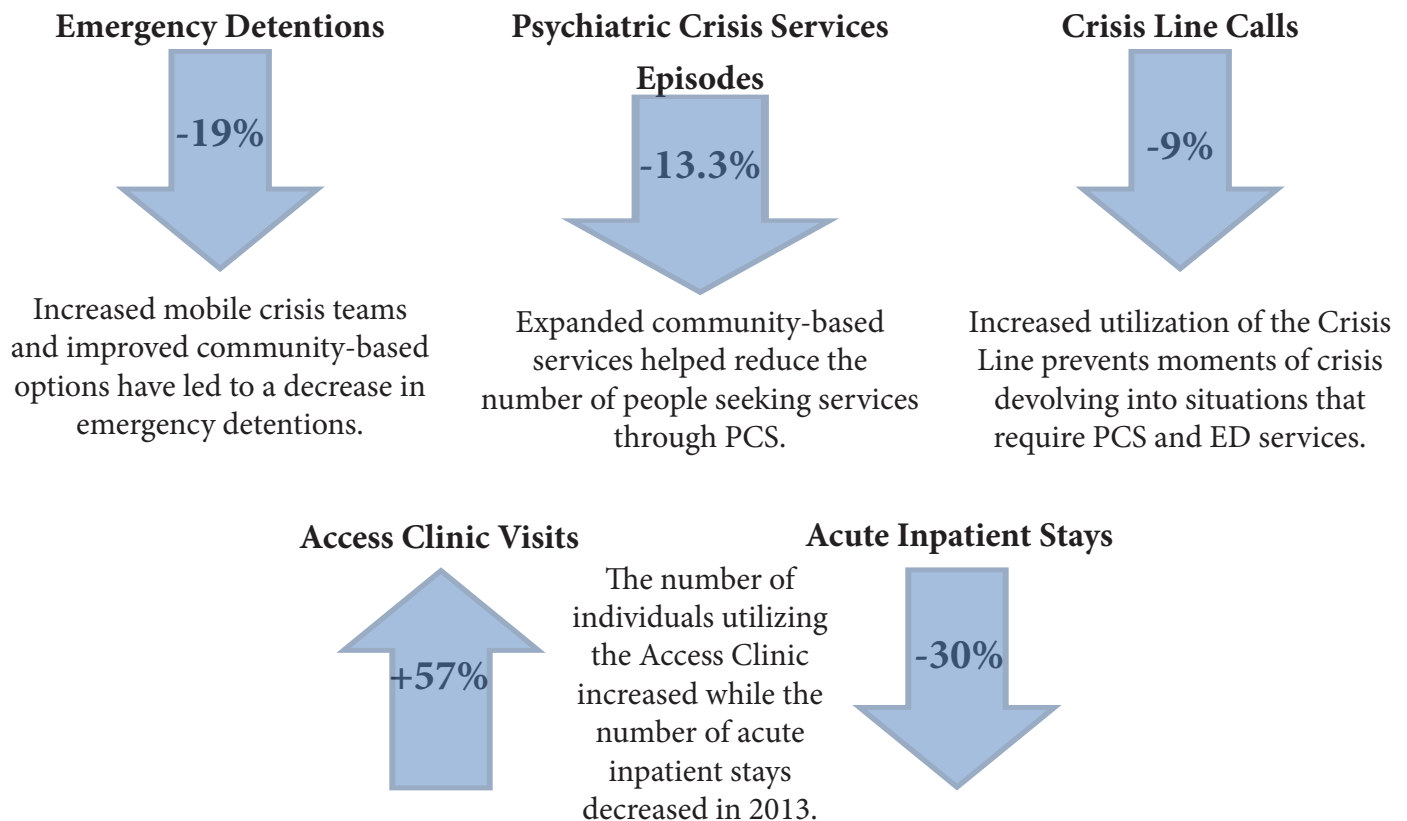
Emergency Detentions

-19%

Increased mobile crisis teams and improved community-based options have led to a decrease in emergency detentions.

Psychiatric Crisis Services Episodes

-13.3%

Expanded community-based services helped reduce the number of people seeking services through PCS.

Crisis Line Calls

-9%

Increased utilization of the Crisis Line prevents moments of crisis devolving into situations that require PCS and ED services.

Access Clinic Visits

+57%

The number of individuals utilizing the Access Clinic increased while the number of acute inpatient stays decreased in 2013.

Acute Inpatient Stays

-30%